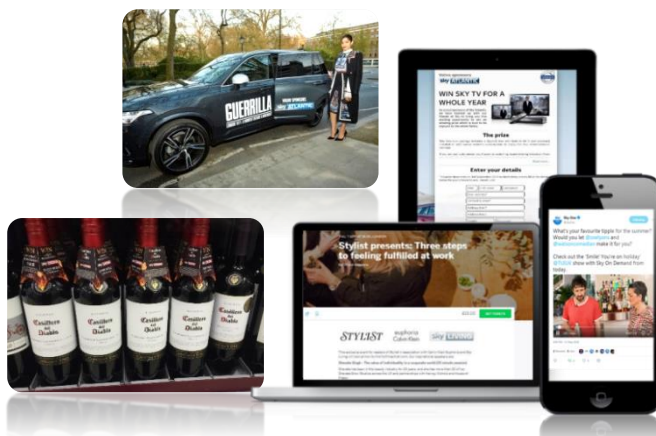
GUERRILLA

sky ATLANTIC

WIN SKY TV FOR A WHOLE YEAR

The prize

Enter your details

Stylist presents: Three steps to feeling fulfilled at work

STYLIST

euphoria Calvin Klein

sky

Casillero del Diablo

Casillero del Diablo

Casillero del Diablo

Casillero del Diablo

What's your favourite tipple for the summer? Would you let @ and @ make it for you?

Check out the 'Smile' You're on holiday #TGOX show with Sky On Demand from today.